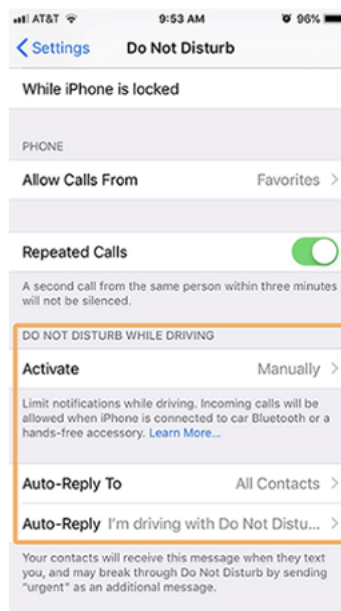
AT&T 9:53 AM 96%

< Settings Do Not Disturb

While iPhone is locked

PHONE

Allow Calls From Favorites >

Repeated Calls

A second call from the same person within three minutes will not be silenced.

DO NOT DISTURB WHILE DRIVING

Activate Manually >

Limit notifications while driving. Incoming calls will be allowed when iPhone is connected to car Bluetooth or a hands-free accessory. Learn More...

Auto-Reply To All Contacts >

Auto-Reply I'm driving with Do Not Distu... >

Your contacts will receive this message when they text you, and may break through Do Not Disturb by sending "urgent" as an additional message.